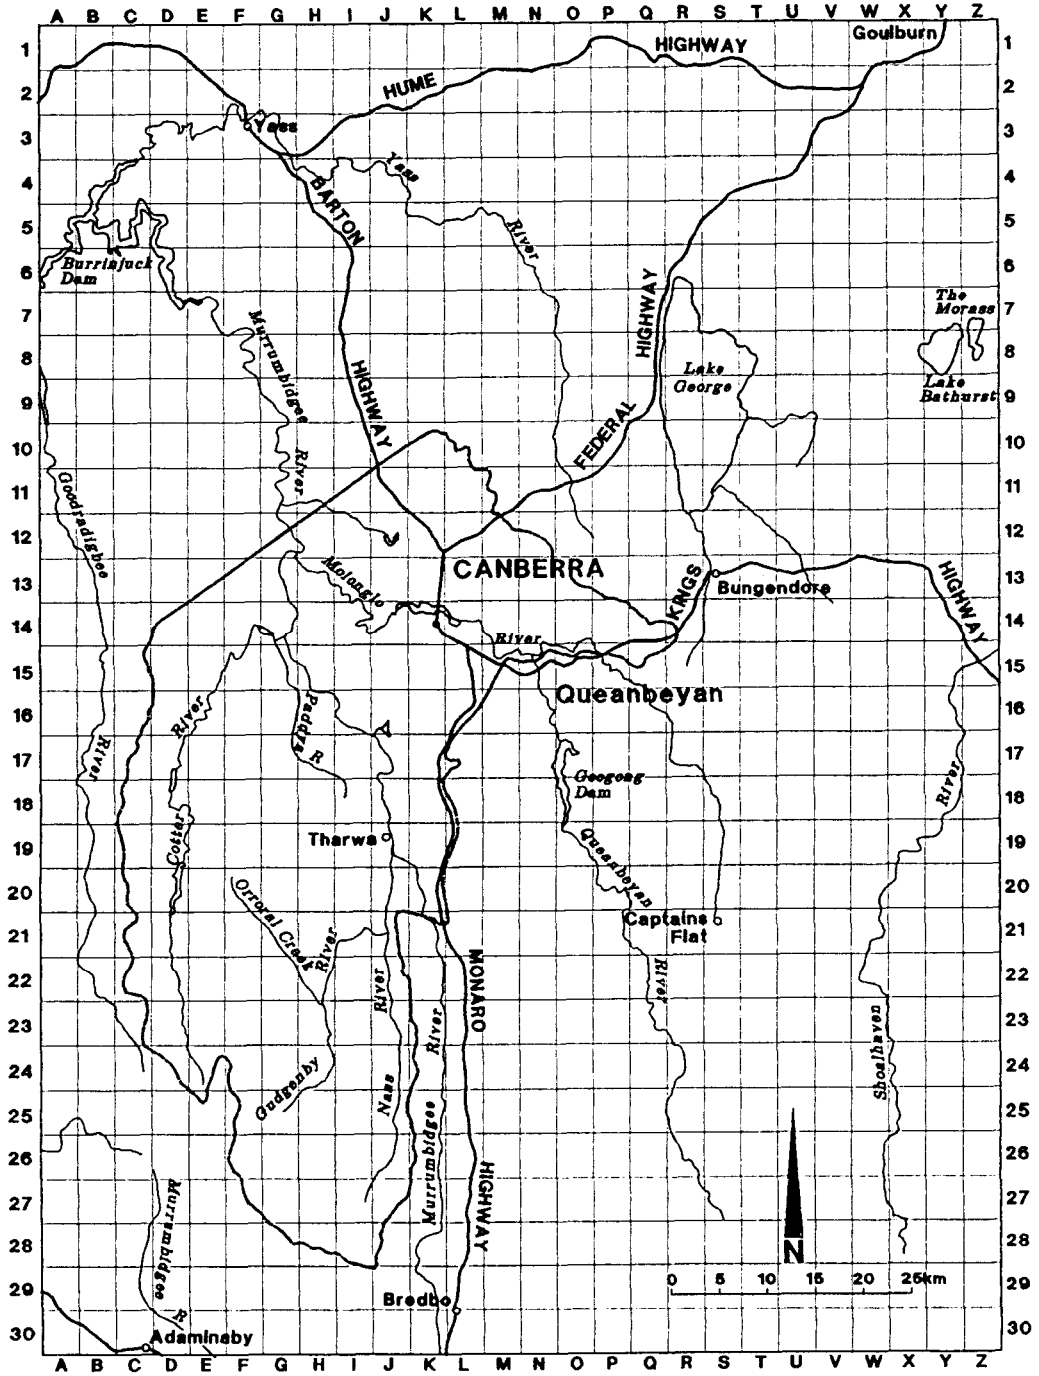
A B C D E F G H I J K L M N O P Q R S T U V W X Y Z

1 2 3 4 5 6 7 8 9 10 11 12 13 14 15 16 17 18 19 20 21 22 23 24 25 26 27 28 29 30

HUME HIGHWAY
Goulburn
Yass
Yass River
BARTON HIGHWAY
Burrinjuck Dam
Murrumbidgee River
FEDERAL HIGHWAY
Lake George
The Morass
Lake Bathurst
Goodradigbee River
CANBERRA
Molonglo River
KINGS HIGHWAY
Bungendore
Queanbeyan
Paddys R
Cotter River
Googong Dam
Tharwa
Queanbeyan River
Captains Flat
Orroral Creek
River
Naas River
Murrumbidgee River
MONARO HIGHWAY
Gudgenby
Shoalhaven River
Murrumbidgee R
Bredbo
Adaminaby
N
0 5 10 15 20 25km

1 2 3 4 5 6 7 8 9 10 11 12 13 14 15 16 17 18 19 20 21 22 23 24 25 26 27 28 29 30

A B C D E F G H I J K L M N O P Q R S T U V W X Y Z